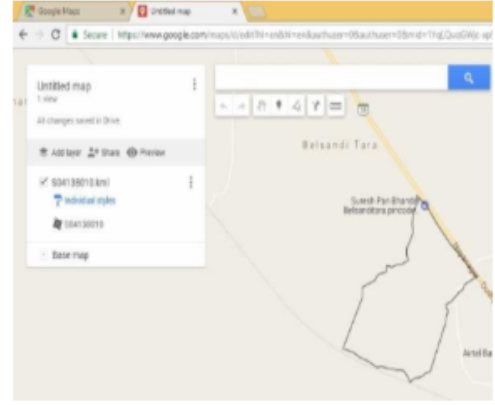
Google Maps
Untitled map
Secure | https://www.google.com/maps/d/edit?hl=en&hl=en&authuser=0&authuser=0&mid=1YqLQuoGWjc-a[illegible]

Untitled map
1 view
All changes saved in Drive

Add layer
Share
Preview

504138010.kml
Individual styles
504138010

Base map

Belsandi Tara

Suresh Pan Bhandar
Belsandtara pincode

Airtel Ba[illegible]